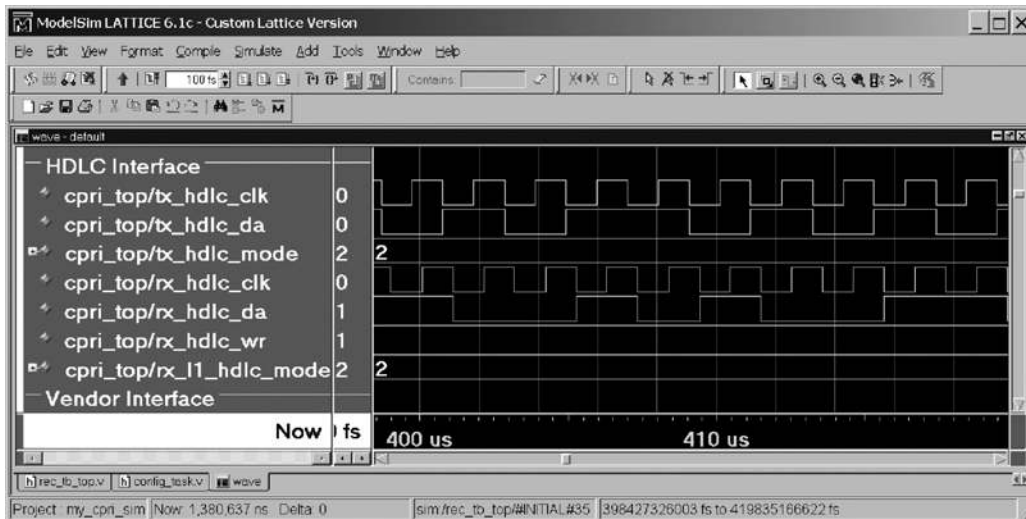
ModelSim LATTICE 6.1c - Custom Lattice Version

File Edit View Format Compile Simulate Add Tools Window Help

100 ns

Contains:

wave - default

HDLC Interface

cpri_top/tx_hdlc_clk 0

cpri_top/tx_hdlc_da 0

cpri_top/tx_hdlc_mode 2 2

cpri_top/rx_hdlc_clk 0

cpri_top/rx_hdlc_da 1

cpri_top/rx_hdlc_wr 1

cpri_top/rx_l1_hdlc_mode 2 2

Vendor Interface

Now ) fs 400 us 410 us

rec_tb_top.v config_task.v wave

Project : my_cpri_sim Now: 1,380,637 ns Delta: 0 sim:/rec_tb_top/#INITIAL#35 398427326003 fs to 419835166622 fs